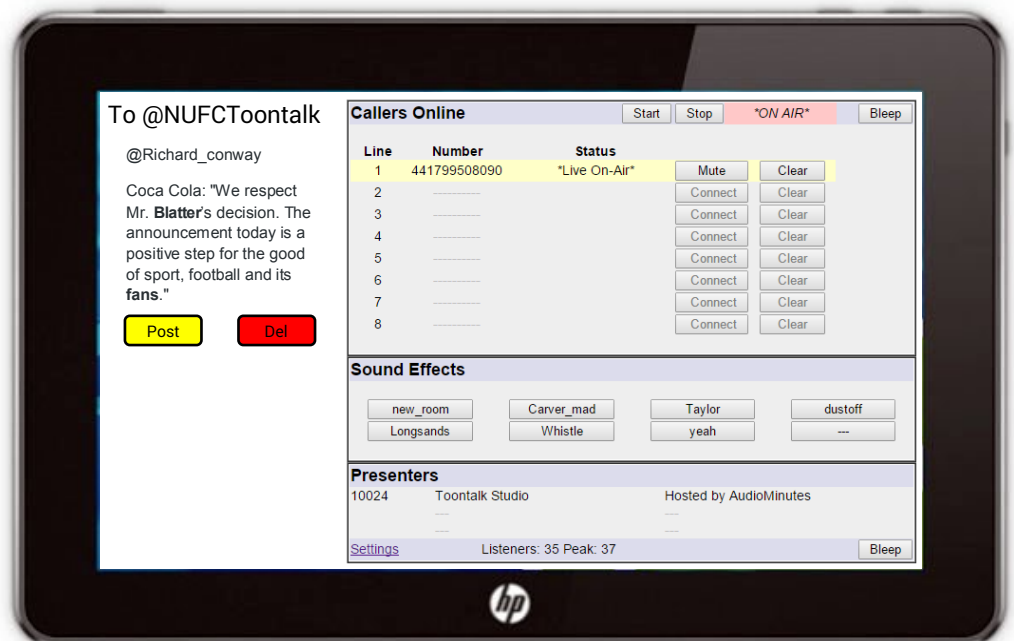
To @NUFCToontalk

@Richard_conway

Coca Cola: "We respect Mr. **Blatter**'s decision. The announcement today is a positive step for the good of sport, football and its **fans**."

Post Del

Callers Online

Start Stop *ON AIR* Bleep

| Line | Number | Status | | |
|---|---|---|---|---|
| 1 | 441799508090 | *Live On-Air* | Mute | Clear |
| 2 | ------------ | | Connect | Clear |
| 3 | ------------ | | Connect | Clear |
| 4 | ------------ | | Connect | Clear |
| 5 | ------------ | | Connect | Clear |
| 6 | ------------ | | Connect | Clear |
| 7 | ------------ | | Connect | Clear |
| 8 | ------------ | | Connect | Clear |

Sound Effects

new_room Carver_mad Taylor dustoff
Longsands Whistle yeah ---

Presenters

10024 Toontalk Studio Hosted by AudioMinutes
---- ----
---- ----

Settings Listeners: 35 Peak: 37 Bleep